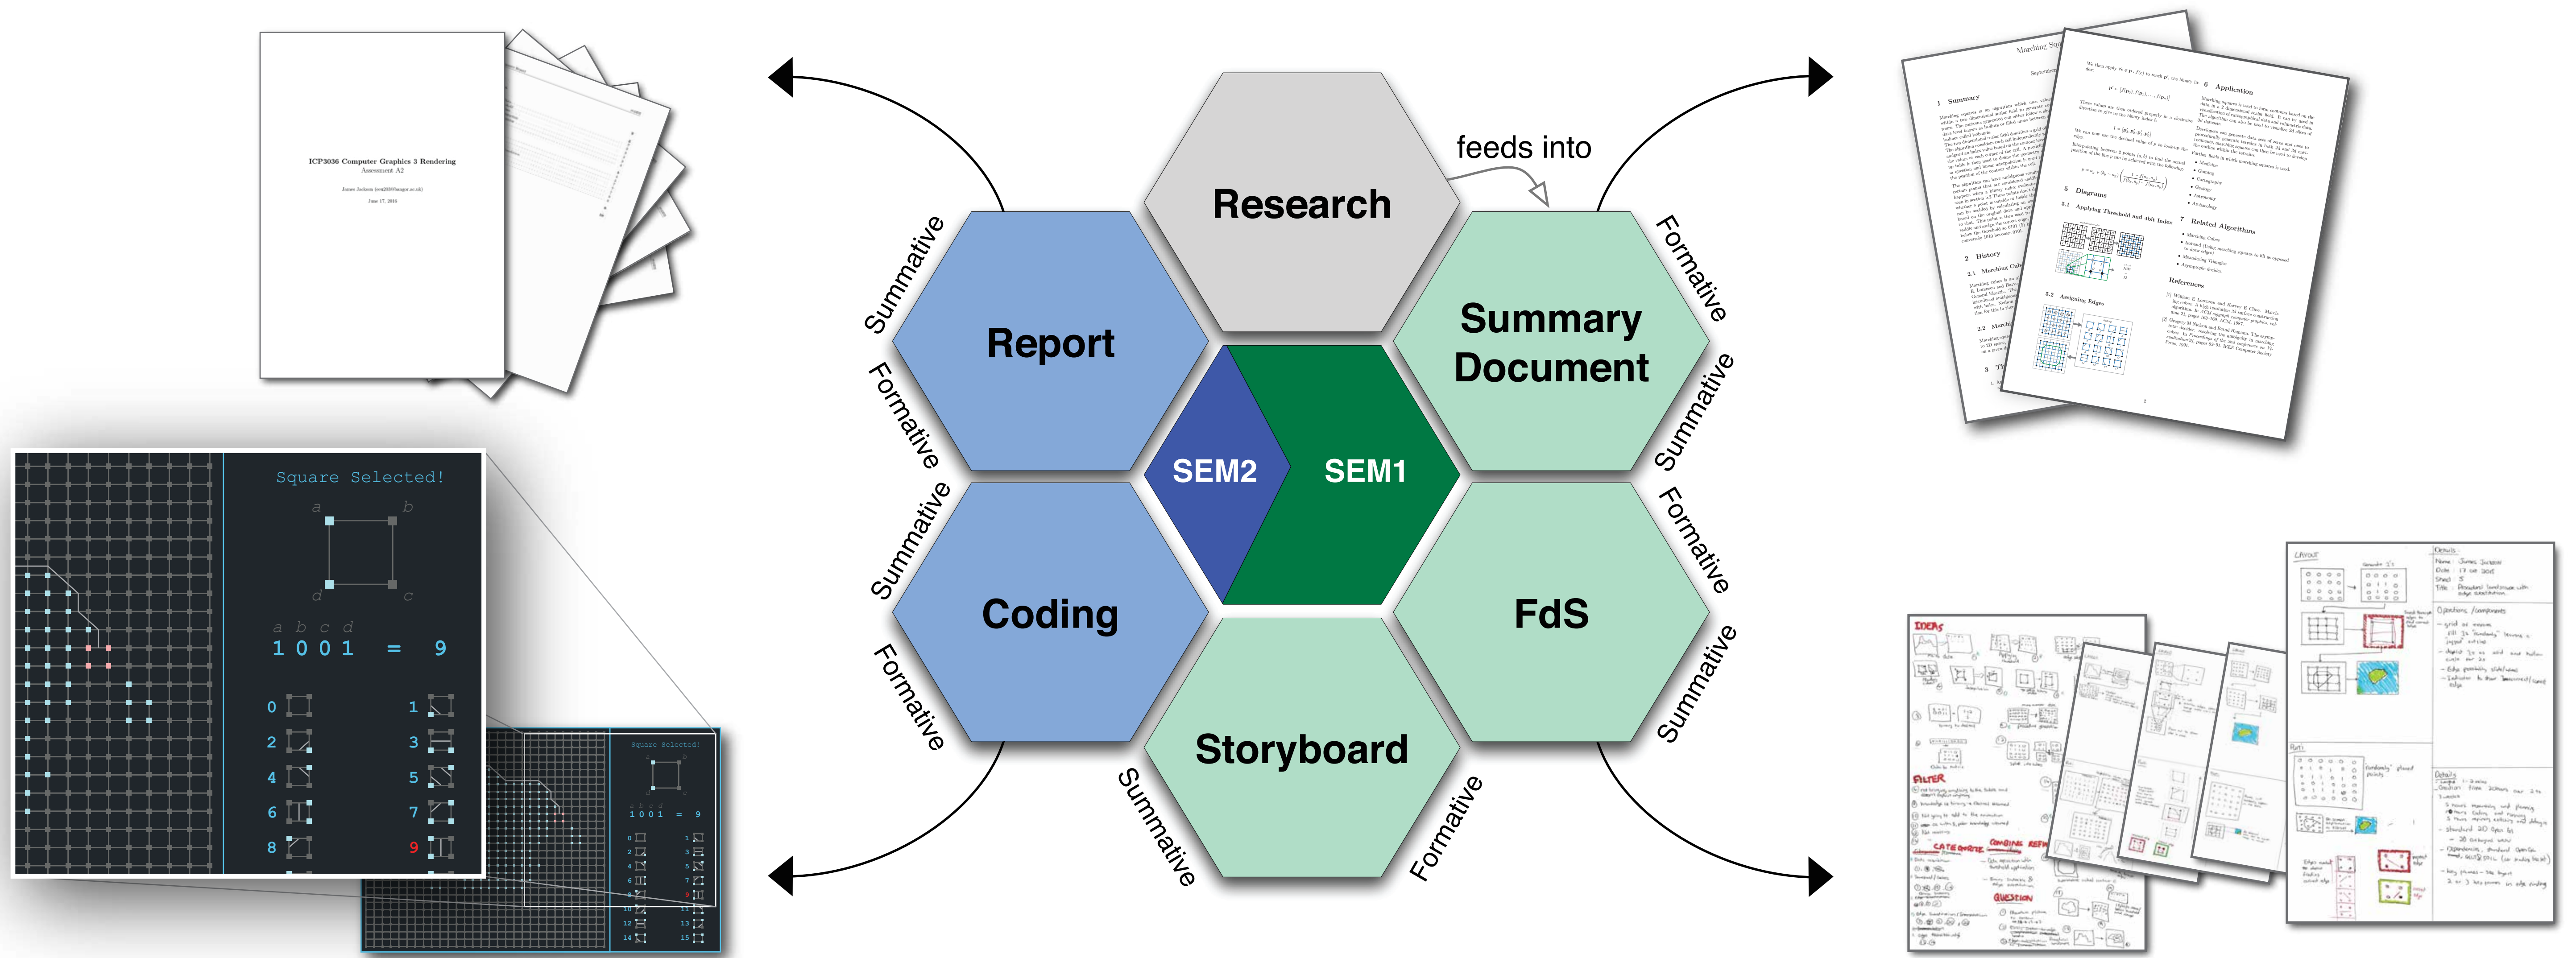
ICP3036 Computer Graphics 3 Rendering
Assessment A2

June 17, 2016

Square Selected!

a b
d c

a b c d
1 0 0 1 = 9

0 1
2 3
4 5
6 7
8 9

Square Selected!
1 0 0 1 = 9

Research

feeds into

Summative
Report
Formative

Summary Document
Formative
Summative

SEM2
SEM1

Summative
Coding
Formative

FdS
Formative
Summative

Storyboard
Summative
Formative

Marching Squares

1 Summary

2 History

5 Diagrams

6 Application

7 Related Algorithms

References

IDEAS

FILTER

CATEGORIZE

CODING

QUESTION

Layout

Details

Options / components